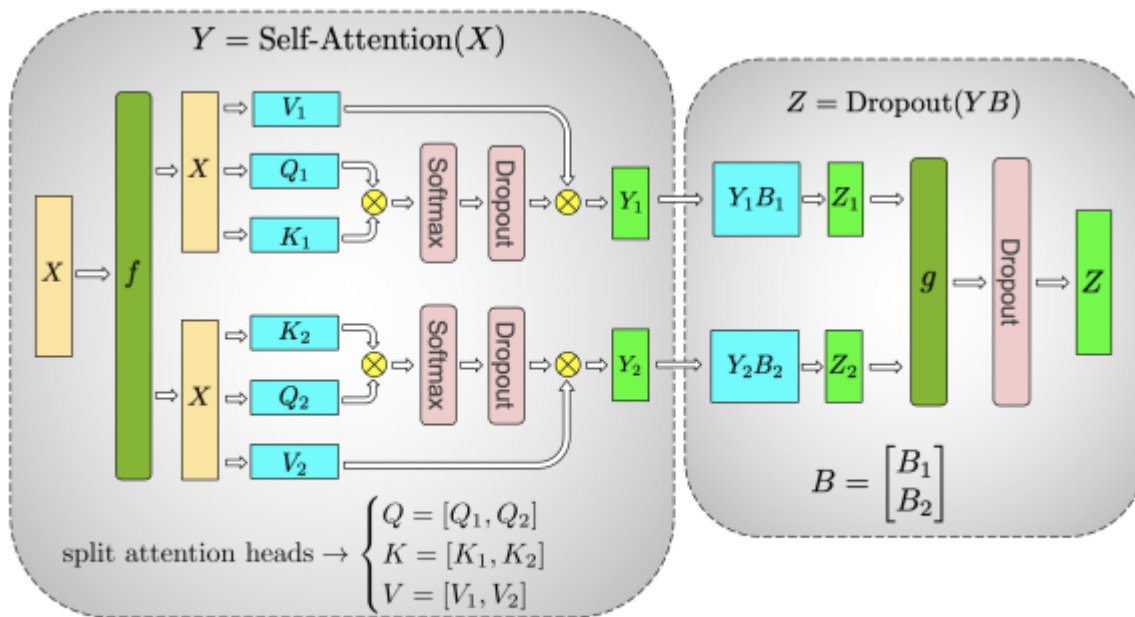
$Y = \text{Self-Attention}(X)$

$V_1$

$X$

$Q_1$

$K_1$

Softmax

Dropout

$Y_1$

$X$

$f$

$K_2$

$X$

$Q_2$

$V_2$

Softmax

Dropout

$Y_2$

split attention heads $\rightarrow \begin{cases} Q = [Q_1, Q_2] \\ K = [K_1, K_2] \\ V = [V_1, V_2] \end{cases}$

$Z = \text{Dropout}(YB)$

$Y_1B_1$

$Z_1$

$g$

Dropout

$Z$

$Y_2B_2$

$Z_2$

$B = \begin{bmatrix} B_1 \\ B_2 \end{bmatrix}$